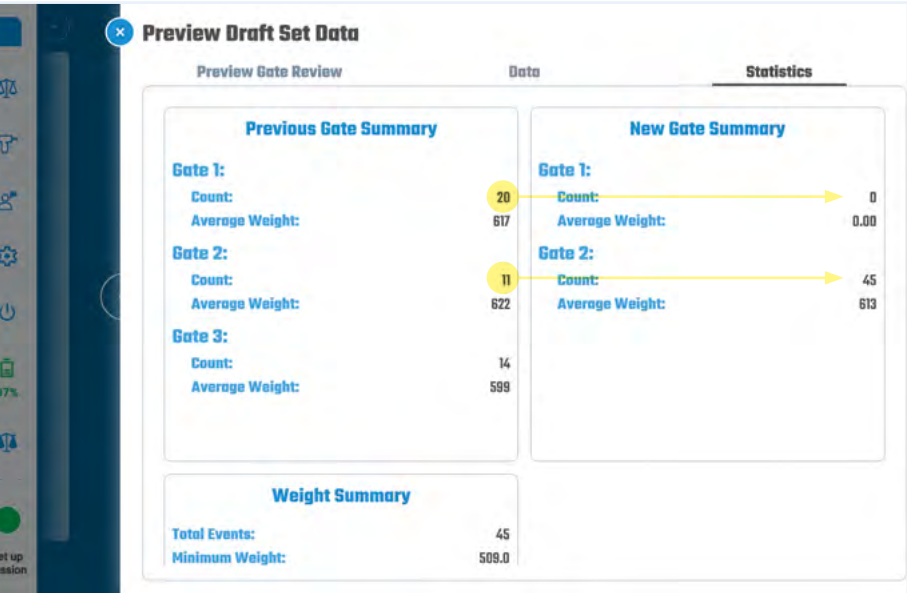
97%

et up
ession

Preview Draft Set Data

Preview Gate Review

Data

Statistics

Previous Gate Summary

Gate 1:
Count: 20
Average Weight: 617

Gate 2:
Count: 11
Average Weight: 622

Gate 3:
Count: 14
Average Weight: 599

New Gate Summary

Gate 1:
Count: 0
Average Weight: 0.00

Gate 2:
Count: 45
Average Weight: 613

Weight Summary

Total Events: 45
Minimum Weight: 509.0